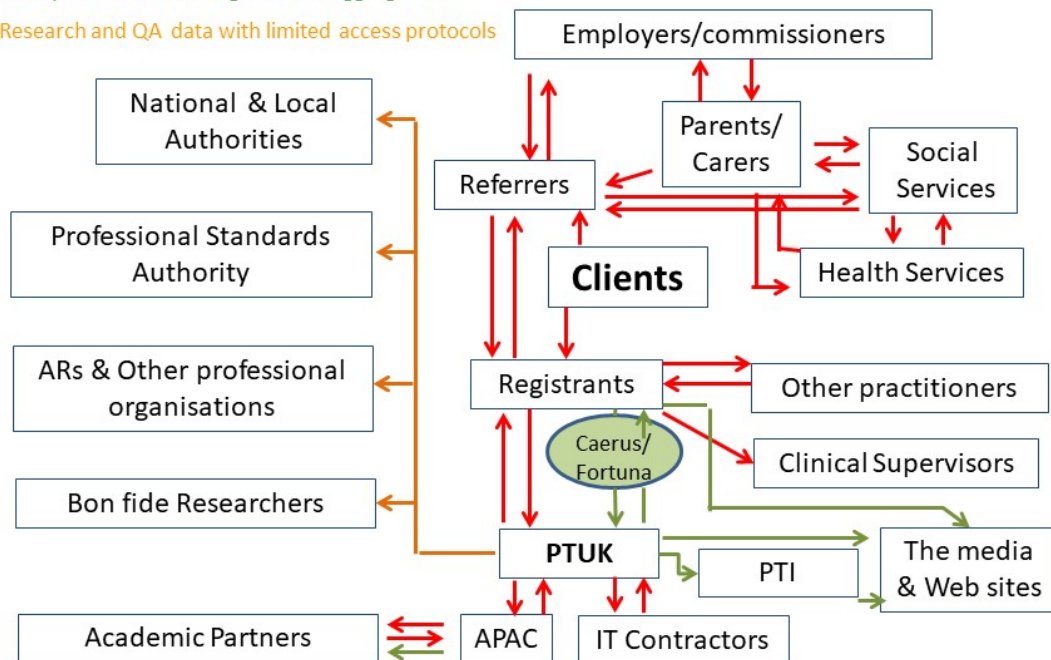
Research and QA data with limited access protocols

Employers/commissioners

National & Local Authorities

Parents/ Carers

Social Services

Referrers

Professional Standards Authority

Clients

Health Services

ARs & Other professional organisations

Registrants

Other practitioners

Caerus/ Fortuna

Clinical Supervisors

Bon fide Researchers

PTUK

The media & Web sites

PTI

Academic Partners

APAC

IT Contractors